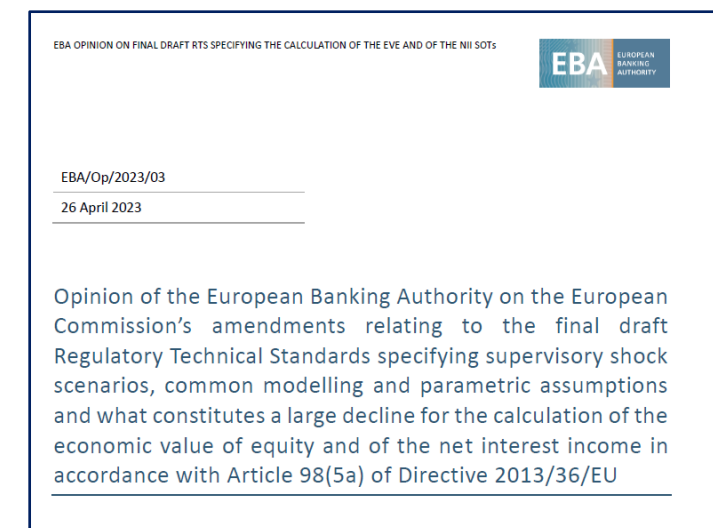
EBA OPINION ON FINAL DRAFT RTS SPECIFYING THE CALCULATION OF THE EVE AND OF THE NII SOTs

EBA EUROPEAN BANKING AUTHORITY

EBA/Op/2023/03

26 April 2023

Opinion of the European Banking Authority on the European Commission's amendments relating to the final draft Regulatory Technical Standards specifying supervisory shock scenarios, common modelling and parametric assumptions and what constitutes a large decline for the calculation of the economic value of equity and of the net interest income in accordance with Article 98(5a) of Directive 2013/36/EU